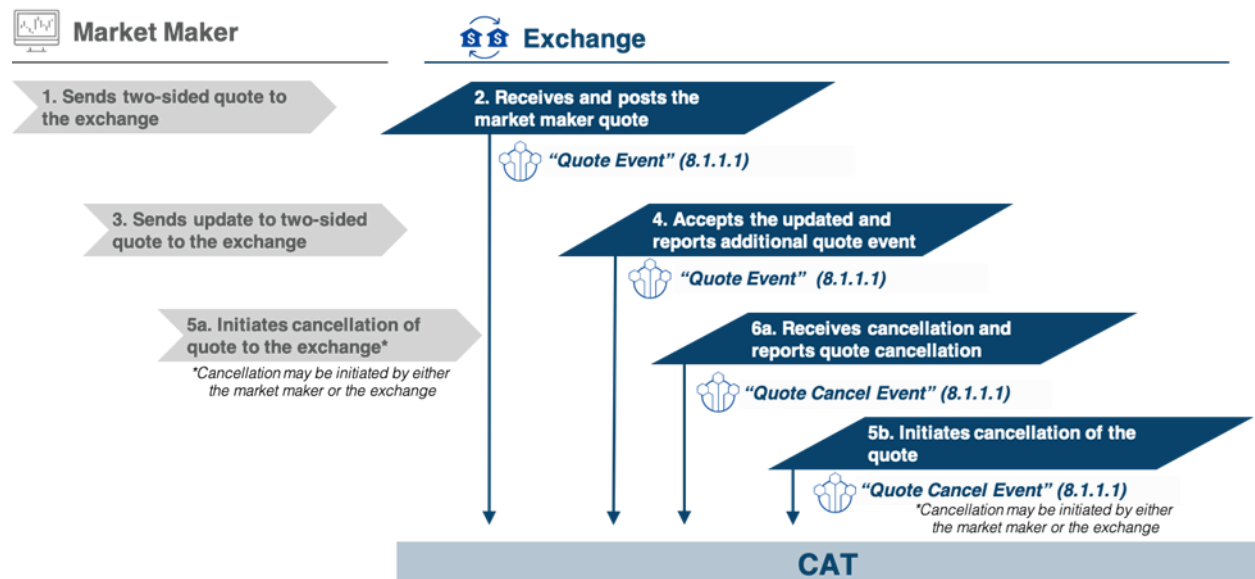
Market Maker

Exchange

1. Sends two-sided quote to the exchange

2. Receives and posts the market maker quote

"Quote Event" (8.1.1.1)

3. Sends update to two-sided quote to the exchange

4. Accepts the updated and reports additional quote event

"Quote Event" (8.1.1.1)

5a. Initiates cancellation of quote to the exchange*

*Cancellation may be initiated by either the market maker or the exchange

6a. Receives cancellation and reports quote cancellation

"Quote Cancel Event" (8.1.1.1)

5b. Initiates cancellation of the quote

"Quote Cancel Event" (8.1.1.1)

*Cancellation may be initiated by either the market maker or the exchange

CAT